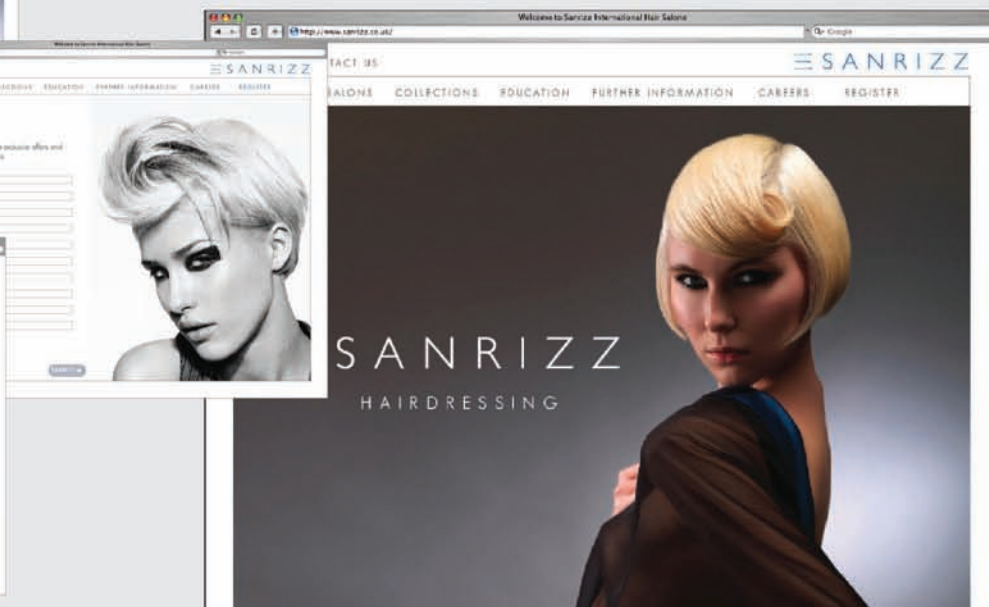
Welcome to Sanrizz International Hair Salons

Welcome to Sanrizz International Hair Salons

http://www.sanrizz.co.uk/

Google

SANRIZZ

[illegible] EDUCATION FURTHER INFORMATION CAREERS REGISTER

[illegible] exclusive offers and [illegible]

SUBMIT

TACT US

SANRIZZ

SALONS COLLECTIONS EDUCATION FURTHER INFORMATION CAREERS REGISTER

SANRIZZ

HAIRDRESSING